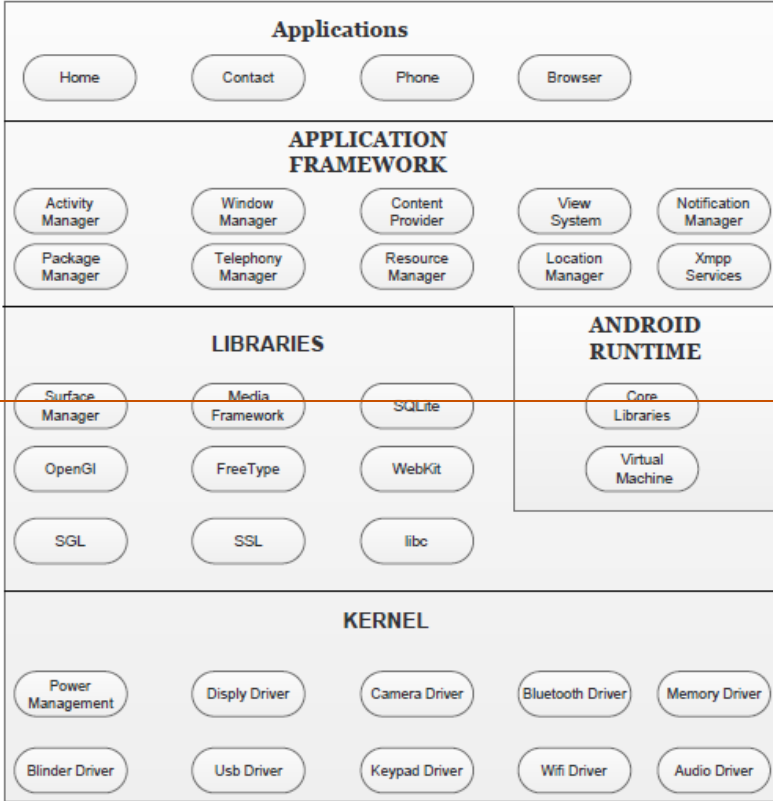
Applications

Home
Contact
Phone
Browser

APPLICATION FRAMEWORK

Activity Manager
Window Manager
Content Provider
View System
Notification Manager
Package Manager
Telephony Manager
Resource Manager
Location Manager
Xmpp Services

LIBRARIES

Surface Manager
Media Framework
SQLite
OpenGl
FreeType
WebKit
SGL
SSL
libc

ANDROID RUNTIME

Core Libraries
Virtual Machine

KERNEL

Power Management
Disply Driver
Camera Driver
Bluetooth Driver
Memory Driver
Blinder Driver
Usb Driver
Keypad Driver
Wifi Driver
Audio Driver